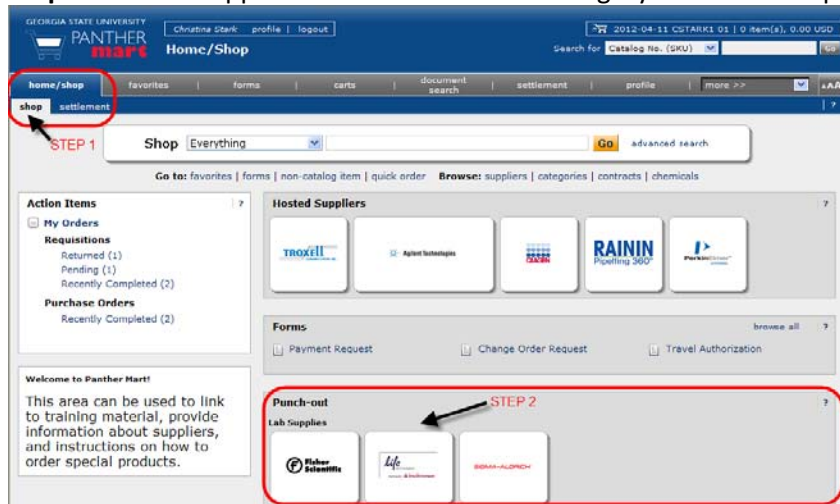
GEORGIA STATE UNIVERSITY
PANTHER mart

Christina Stark profile | logout

Home/Shop

2012-04-11 CSTARK1 01 | 0 item(s), 0.00 USD

Search for Catalog No. (SKU) Go

home/shop | favorites | forms | carts | document search | settlement | profile | more >>

shop settlement

STEP 1

Shop Everything Go advanced search

Go to: favorites | forms | non-catalog item | quick order Browse: suppliers | categories | contracts | chemicals

Action Items

My Orders
Requisitions
Returned (1)
Pending (1)
Recently Completed (2)
Purchase Orders
Recently Completed (2)

Hosted Suppliers

TROXELL
Agilent Technologies
QIAGEN
RAININ Pipetting 360°
PerkinElmer

Forms browse all

Payment Request
Change Order Request
Travel Authorization

Welcome to Panther Mart!

This area can be used to link to training material, provide information about suppliers, and instructions on how to order special products.

Punch-out

STEP 2

Lab Supplies

Fisher Scientific
life technologies
SIGMA-ALDRICH